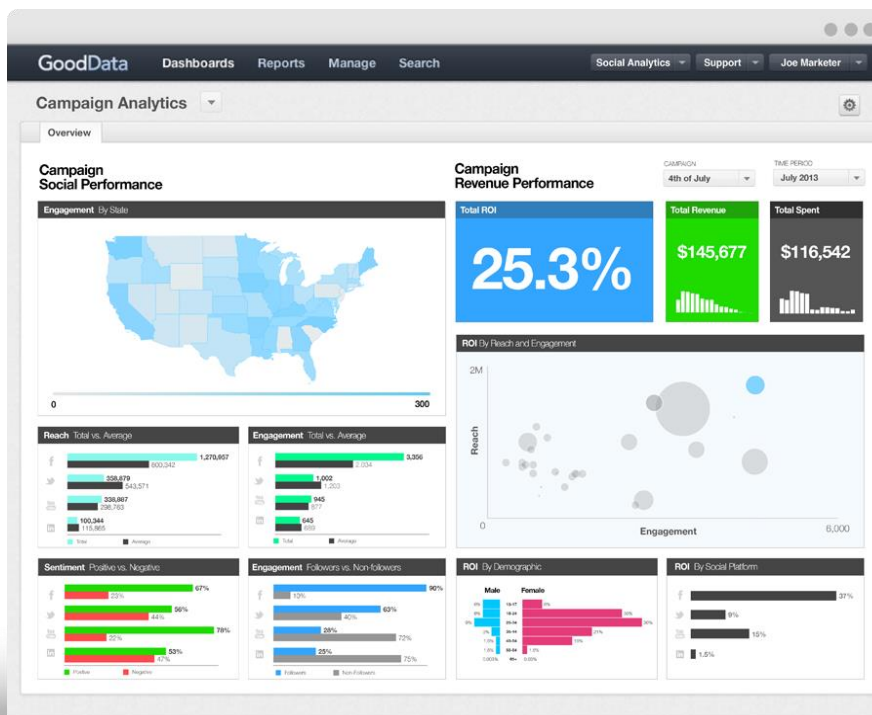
GoodData Dashboards Reports Manage Search

Social Analytics Support Joe Marketer

Campaign Analytics

Overview

Campaign Social Performance

Engagement By State

0 300

Reach Total vs. Average

1,270,957
600,342
358,679
543,571
336,867
298,763
100,344
115,865

Total Average

Engagement Total vs. Average

3,356
2,034
1,002
1,202
945
577
645
803

Total Average

Sentiment Positive vs. Negative

67%
23%
56%
44%
78%
22%
53%
47%

Positive Negative

Engagement Followers vs. Non-followers

90%
10%
63%
40%
28%
72%
25%
75%

Followers Non-Followers

Campaign Revenue Performance

CAMPAIGN 4th of July

TIME PERIOD July 2013

Total ROI
25.3%

Total Revenue
$145,677

Total Spent
$116,542

ROI By Reach and Engagement

2M

Reach

0

Engagement

6,000

ROI By Demographic

Male Female

ROI By Social Platform

37%
9%
15%
1.5%